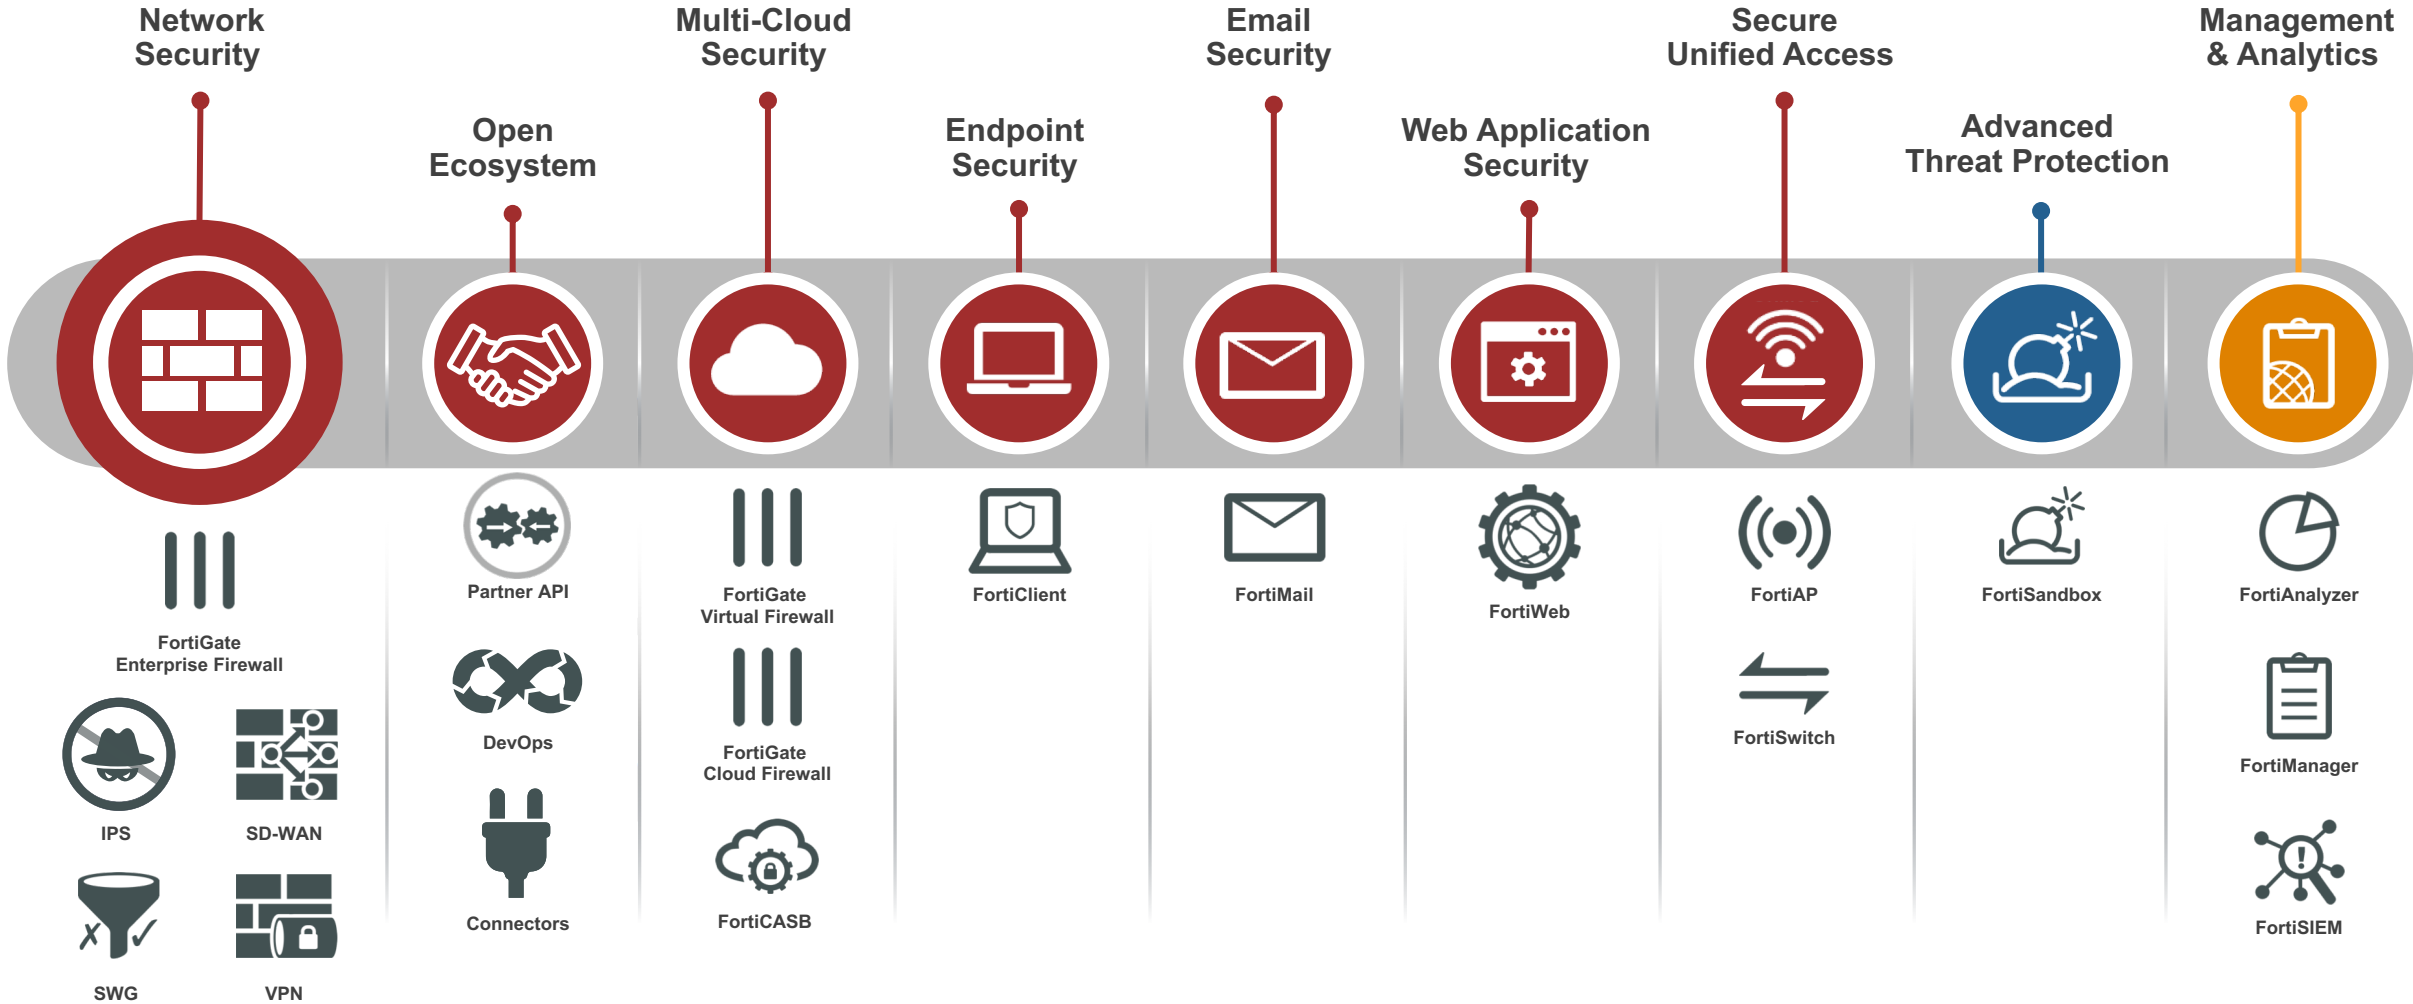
Network Security

Open Ecosystem

Multi-Cloud Security

Endpoint Security

Email Security

Web Application Security

Secure Unified Access

Advanced Threat Protection

Management & Analytics

FortiGate Enterprise Firewall

IPS

SD-WAN

SWG

VPN

Partner API

DevOps

Connectors

FortiGate Virtual Firewall

FortiGate Cloud Firewall

FortiCASB

FortiClient

FortiMail

FortiWeb

FortiAP

FortiSwitch

FortiSandbox

FortiAnalyzer

FortiManager

FortiSIEM